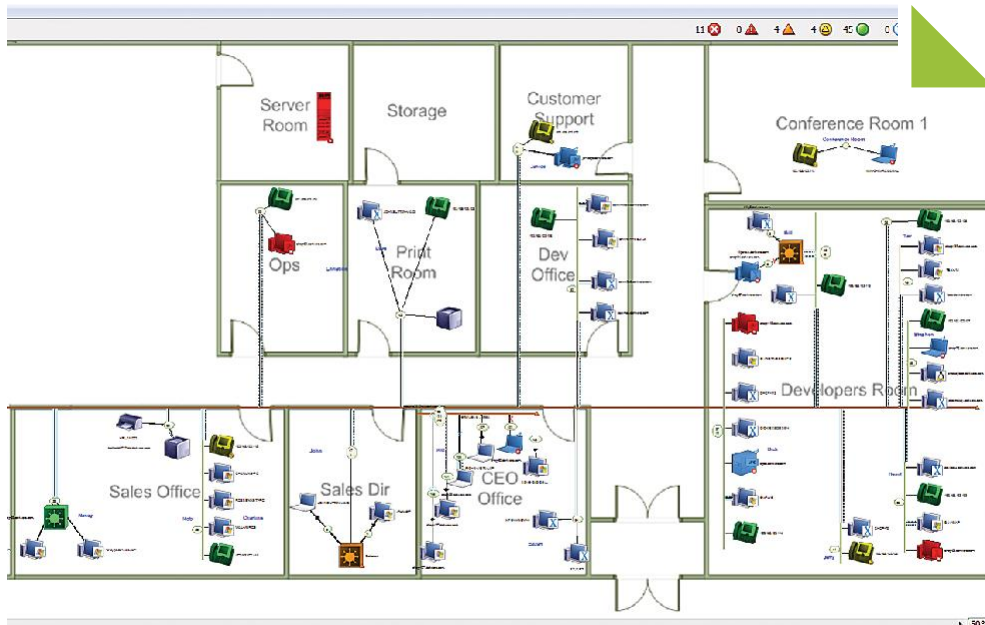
11 0 4 4 45 0

Server Room

Storage

Customer Support

Conference Room 1

Conference Room

Ops

Print Room

Dev Office

Developers Room

Sales Office

Sales Dir

CEO Office

John

Mary

Kelly

Charlene

Bob

Jane